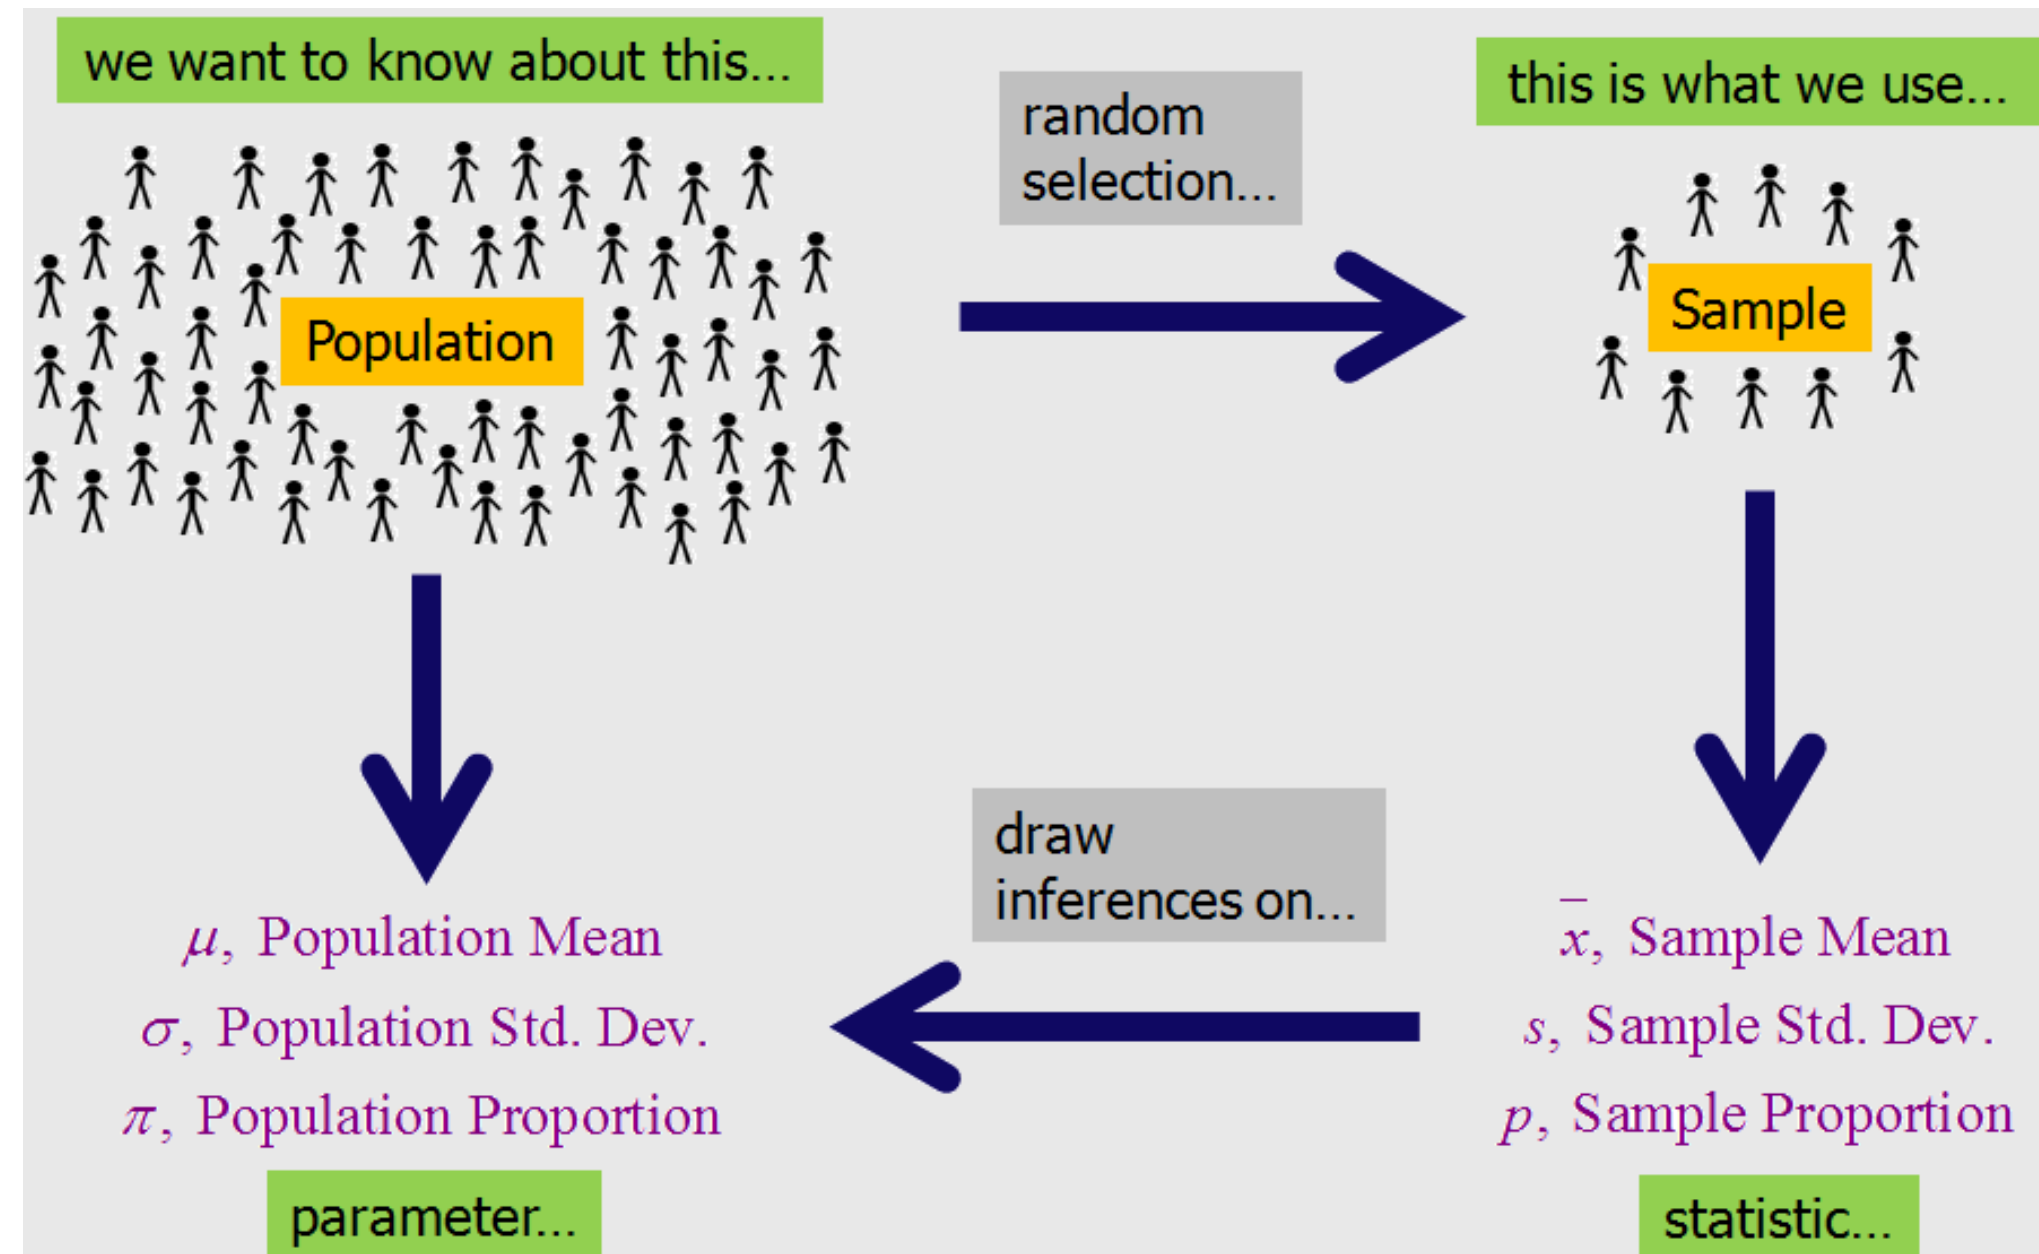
we want to know about this...

random selection...

this is what we use...

Population

Sample

draw inferences on...

$\mu$, Population Mean
$\sigma$, Population Std. Dev.
$\pi$, Population Proportion

parameter...

$\bar{x}$, Sample Mean
$s$, Sample Std. Dev.
$p$, Sample Proportion

statistic...